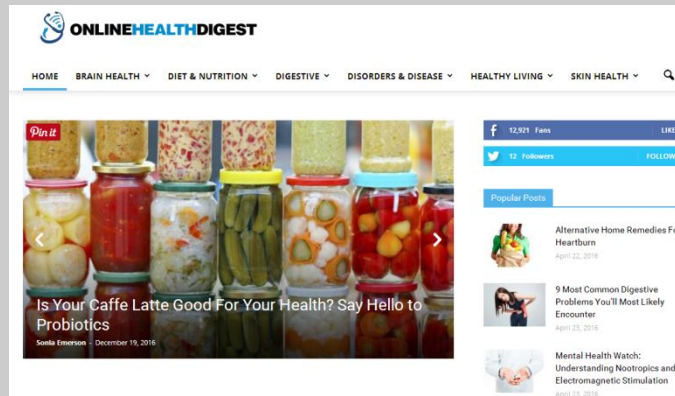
ONLINEHEALTHDIGEST

HOME BRAIN HEALTH DIET & NUTRITION DIGESTIVE DISORDERS & DISEASE HEALTHY LIVING SKIN HEALTH

Pin it

Is Your Caffe Latte Good For Your Health? Say Hello to Probiotics

Sonia Emerson - December 19, 2016

12,921 Fans LIKE

12 Followers FOLLOW

Popular Posts

Alternative Home Remedies F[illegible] Heartburn
April 22, 2016

9 Most Common Digestive Problems You'll Most Likely Encounter
April 23, 2016

Mental Health Watch: Understanding Nootropics and Electromagnetic Stimulation
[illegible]